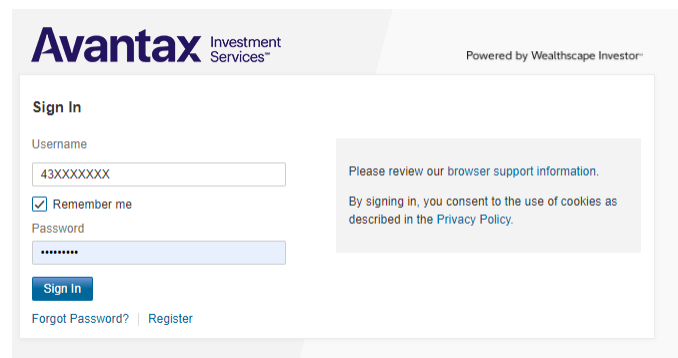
Avantax Investment Services℠

Powered by Wealthscape Investor℠

Sign In

Username

43XXXXXXX

Remember me

Password

•••••••••

Sign In

Forgot Password? | Register

Please review our browser support information.

By signing in, you consent to the use of cookies as described in the Privacy Policy.